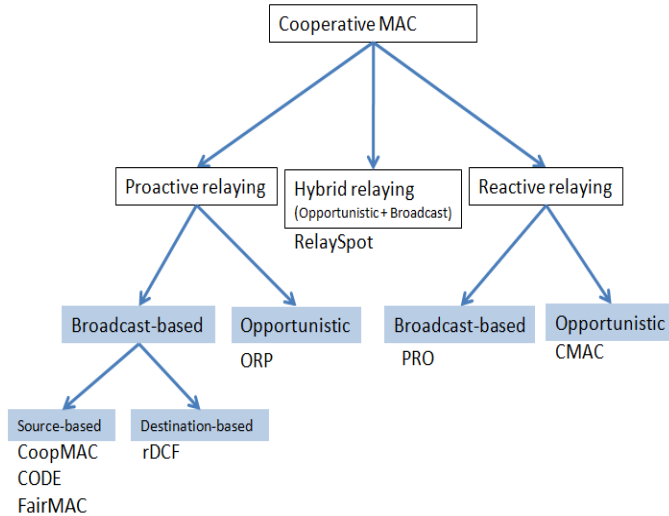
Cooperative MAC

Proactive relaying

Hybrid relaying
(Opportunistic + Broadcast)

RelaySpot

Reactive relaying

Broadcast-based

Opportunistic

ORP

Broadcast-based

PRO

Opportunistic

CMAC

Source-based

CoopMAC
CODE
FairMAC

Destination-based

rDCF